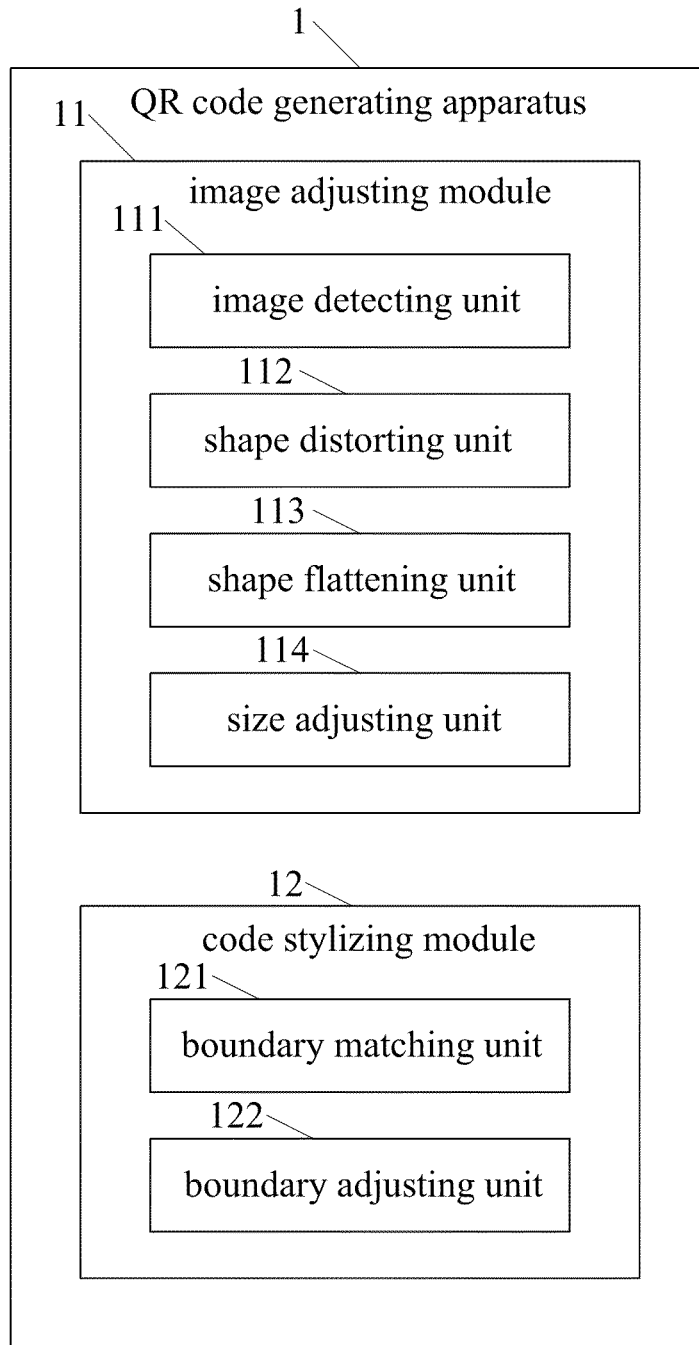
1

QR code generating apparatus

11

image adjusting module

111

image detecting unit

112

shape distorting unit

113

shape flattening unit

114

size adjusting unit

12

code stylizing module

121

boundary matching unit

122

boundary adjusting unit